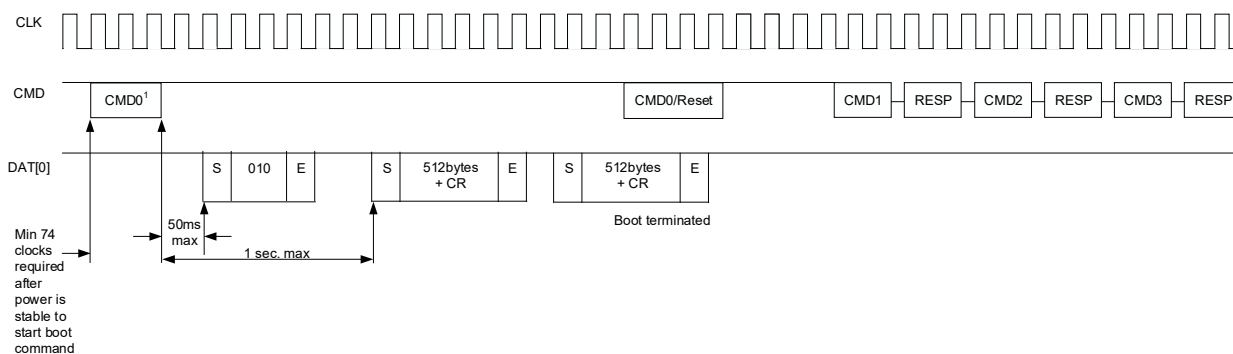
CLK

CMD

CMD0$^1$

CMD0/Reset

CMD1 RESP CMD2 RESP CMD3 RESP

DAT[0]

S 010 E

S 512bytes + CR E

S 512bytes + CR E

Boot terminated

Min 74 clocks required after power is stable to start boot command

50ms max

1 sec. max